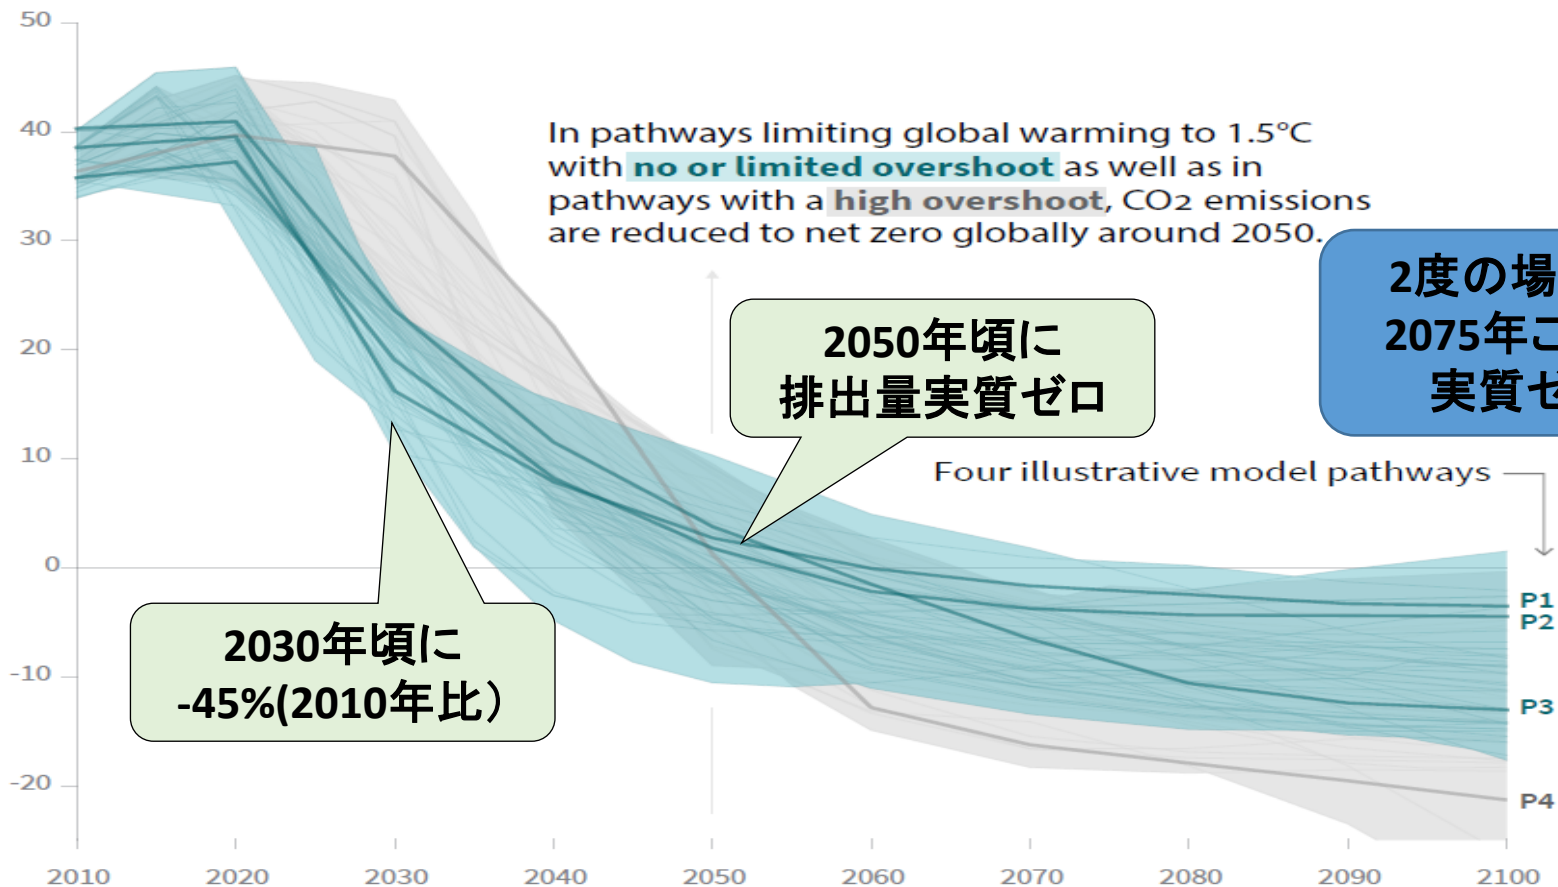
50
40
30
20
10
0
-10
-20

In pathways limiting global warming to 1.5°C with no or limited overshoot as well as in pathways with a high overshoot, CO2 emissions are reduced to net zero globally around 2050.

2度の場
2075年こ
実質セ

2050年頃に
排出量実質ゼロ

Four illustrative model pathways

P1
P2
P3
P4

2030年頃に
-45%(2010年比）

2010
2020
2030
2040
2050
2060
2070
2080
2090
2100